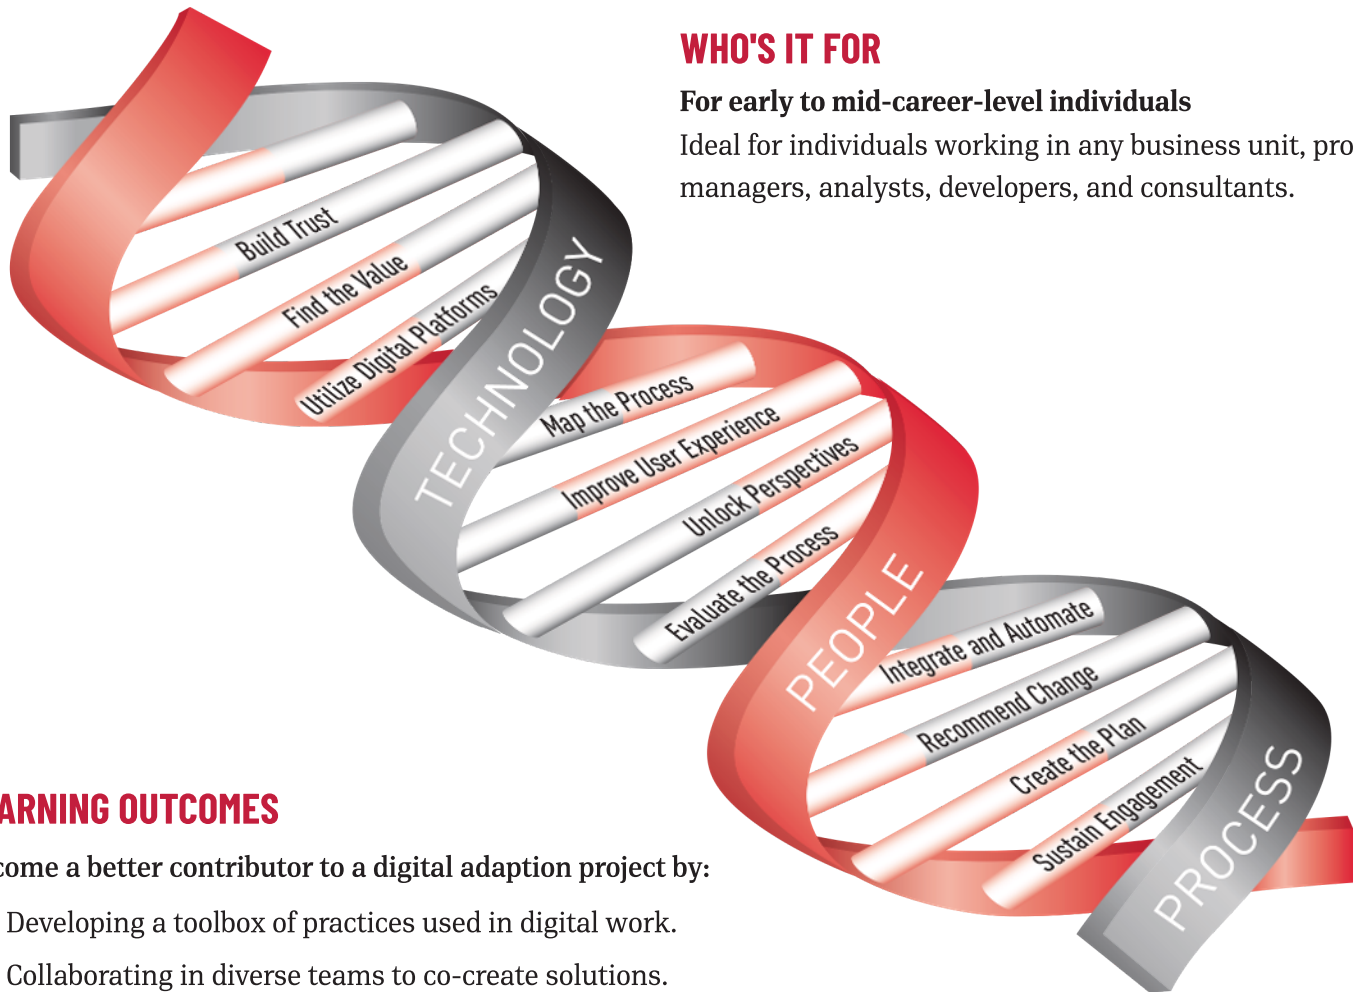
WHO'S IT FOR

For early to mid-career-level individuals

Ideal for individuals working in any business unit, pro managers, analysts, developers, and consultants.

Build Trust

Find the Value

Utilize Digital Platforms

TECHNOLOGY

Map the Process

Improve User Experience

Unlock Perspectives

Evaluate the Process

PEOPLE

Integrate and Automate

Recommend Change

Create the Plan

Sustain Engagement

PROCESS

ARNING OUTCOMES

come a better contributor to a digital adaption project by:

Developing a toolbox of practices used in digital work.

Collaborating in diverse teams to co-create solutions.